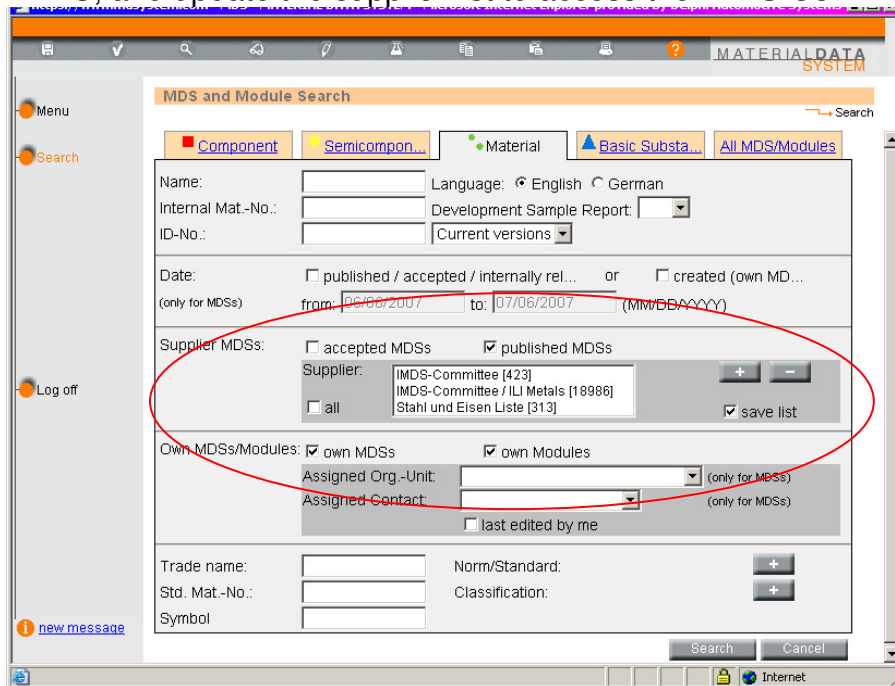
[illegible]

MATERIALDATA SYSTEM

Menu

Search

Log off

new message

MDS and Module Search

Search

Component | Semicompon... | Material | Basic Substa... | All MDS/Modules

Name: Language: English German
Internal Mat.-No.: Development Sample Report:
ID-No.: Current versions

Date: published / accepted / internally rel... or created (own MD...
(only for MDSs) from: 06/06/2007 to: 07/06/2007 (MM/DD/YYYY)

Supplier MDSs: accepted MDSs published MDSs
Supplier: IMDS-Committee [423]
IMDS-Committee / ILI Metals [18986]
Stahl und Eisen Liste [313]
all
+ −
save list

Own MDSs/Modules: own MDSs own Modules
Assigned Org.-Unit: (only for MDSs)
Assigned Contact: (only for MDSs)
last edited by me

Trade name: Norm/Standard: +
Std. Mat.-No.: Classification: +
Symbol

Search Cancel

Internet